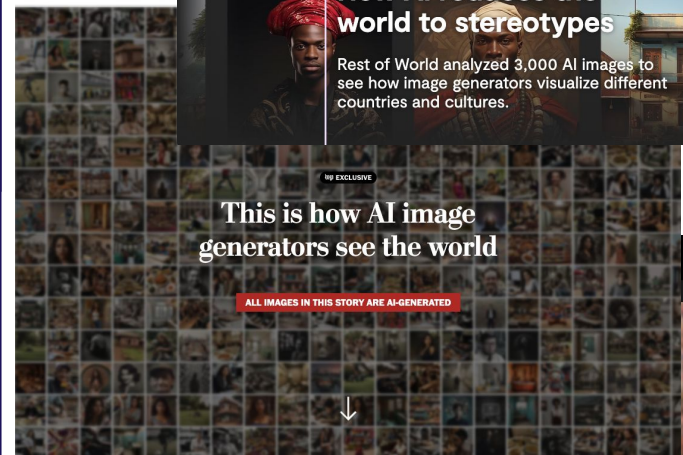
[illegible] world to stereotypes

Rest of World analyzed 3,000 AI images to see how image generators visualize different countries and cultures.

row EXCLUSIVE

This is how AI image generators see the world

ALL IMAGES IN THIS STORY ARE AI-GENERATED